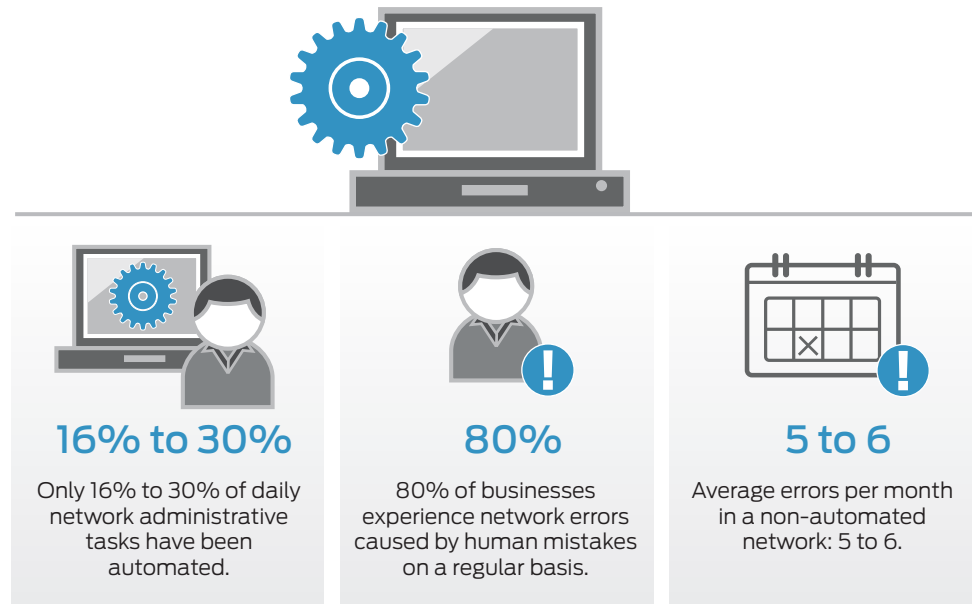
16% to 30%

Only 16% to 30% of daily network administrative tasks have been automated.

80%

80% of businesses experience network errors caused by human mistakes on a regular basis.

5 to 6

Average errors per month in a non-automated network: 5 to 6.